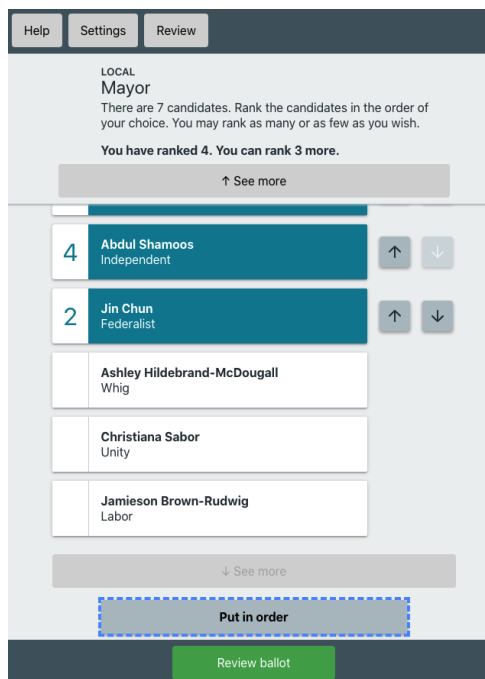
Help Settings Review

LOCAL
Mayor
There are 7 candidates. Rank the candidates in the order of your choice. You may rank as many or as few as you wish.

**You have ranked 4. You can rank 3 more.**

↑ See more

4 Abdul Shamoos
Independent

2 Jin Chun
Federalist

Ashley Hildebrand-McDougall
Whig

Christiana Sabor
Unity

Jamieson Brown-Rudwig
Labor

↓ See more

Put in order

Review ballot